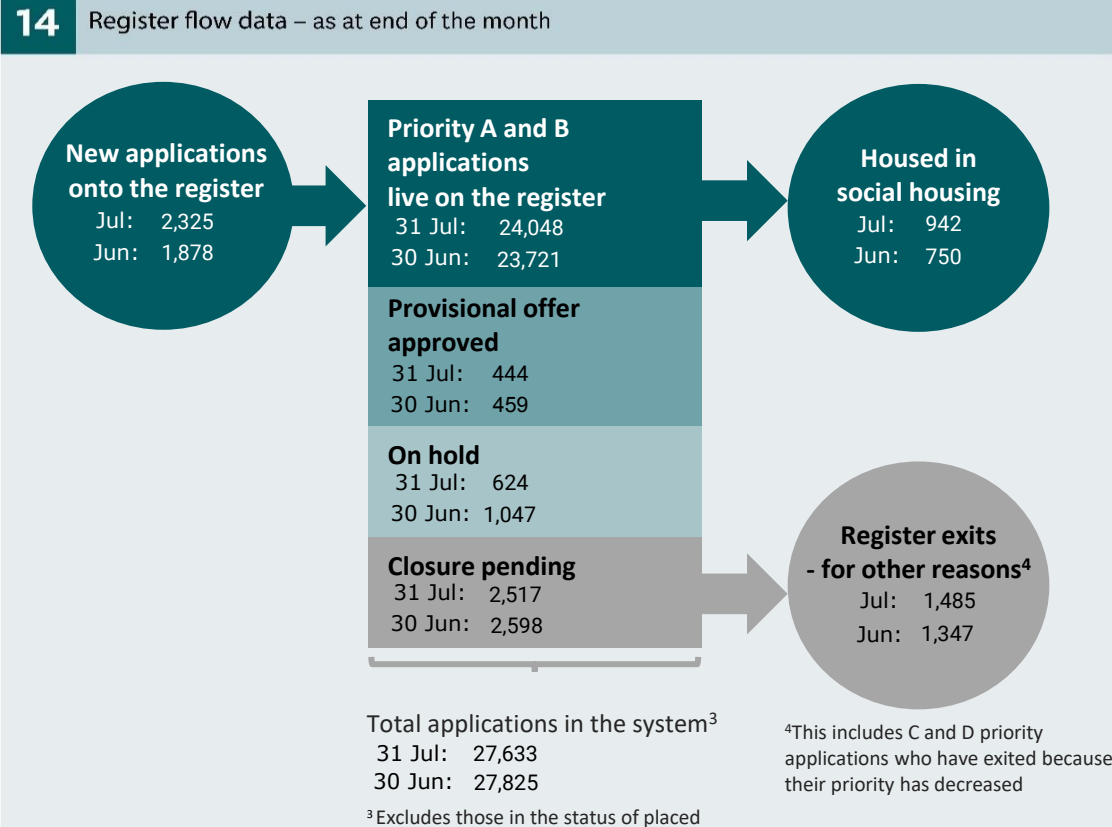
14 Register flow data – as at end of the month

New applications onto the register
Jul: 2,325
Jun: 1,878

Priority A and B applications live on the register
31 Jul: 24,048
30 Jun: 23,721

Provisional offer approved
31 Jul: 444
30 Jun: 459

On hold
31 Jul: 624
30 Jun: 1,047

Closure pending
31 Jul: 2,517
30 Jun: 2,598

Housed in social housing
Jul: 942
Jun: 750

Register exits - for other reasons$^4$
Jul: 1,485
Jun: 1,347

Total applications in the system$^3$
31 Jul: 27,633
30 Jun: 27,825

$^3$ Excludes those in the status of placed

$^4$This includes C and D priority applications who have exited because their priority has decreased